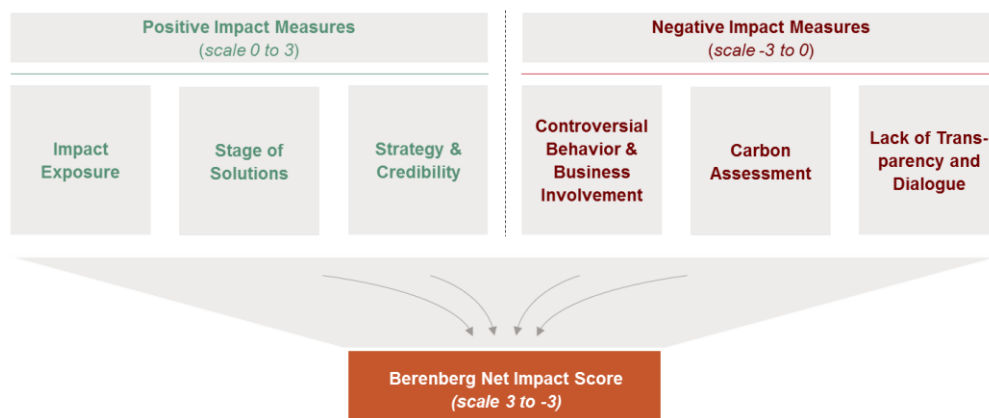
Positive Impact Measures
(scale 0 to 3)

Negative Impact Measures
(scale -3 to 0)

Impact Exposure

Stage of Solutions

Strategy & Credibility

Controversial Behavior & Business Involvement

Carbon Assessment

Lack of Transparency and Dialogue

Berenberg Net Impact Score
(scale 3 to -3)